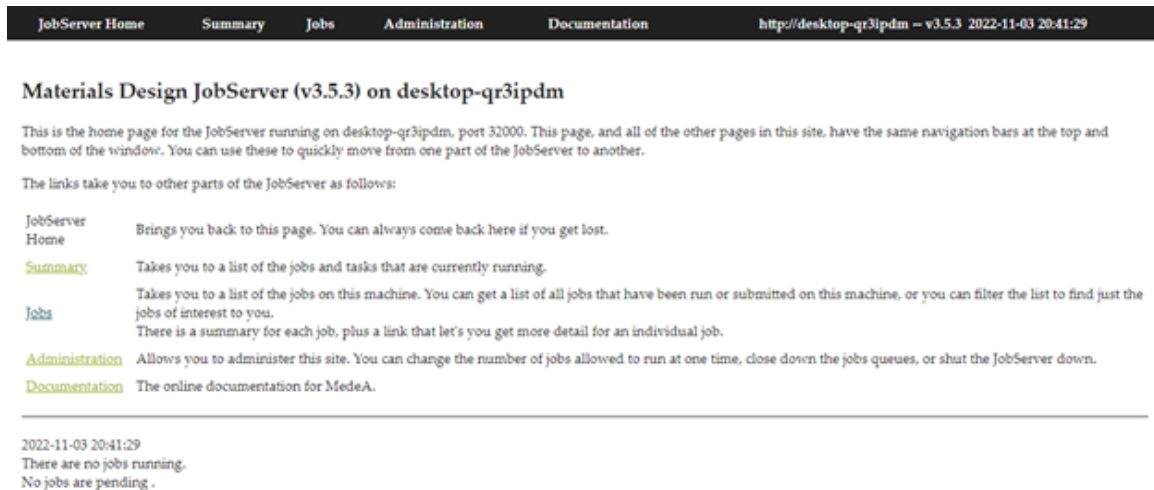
JobServer Home Summary Jobs Administration Documentation http://desktop-qr3ipdm -- v3.5.3 2022-11-03 20:41:29

Materials Design JobServer (v3.5.3) on desktop-qr3ipdm

This is the home page for the JobServer running on desktop-qr3ipdm, port 32000. This page, and all of the other pages in this site, have the same navigation bars at the top and bottom of the window. You can use these to quickly move from one part of the JobServer to another.

The links take you to other parts of the JobServer as follows:

| | |
|---|---|
| JobServer Home | Brings you back to this page. You can always come back here if you get lost. |
| Summary | Takes you to a list of the jobs and tasks that are currently running. |
| Jobs | Takes you to a list of the jobs on this machine. You can get a list of all jobs that have been run or submitted on this machine, or you can filter the list to find just the jobs of interest to you. There is a summary for each job, plus a link that let's you get more detail for an individual job. |
| Administration | Allows you to administer this site. You can change the number of jobs allowed to run at one time, close down the jobs queues, or shut the JobServer down. |
| Documentation | The online documentation for MedeA. |

2022-11-03 20:41:29
There are no jobs running.
No jobs are pending .